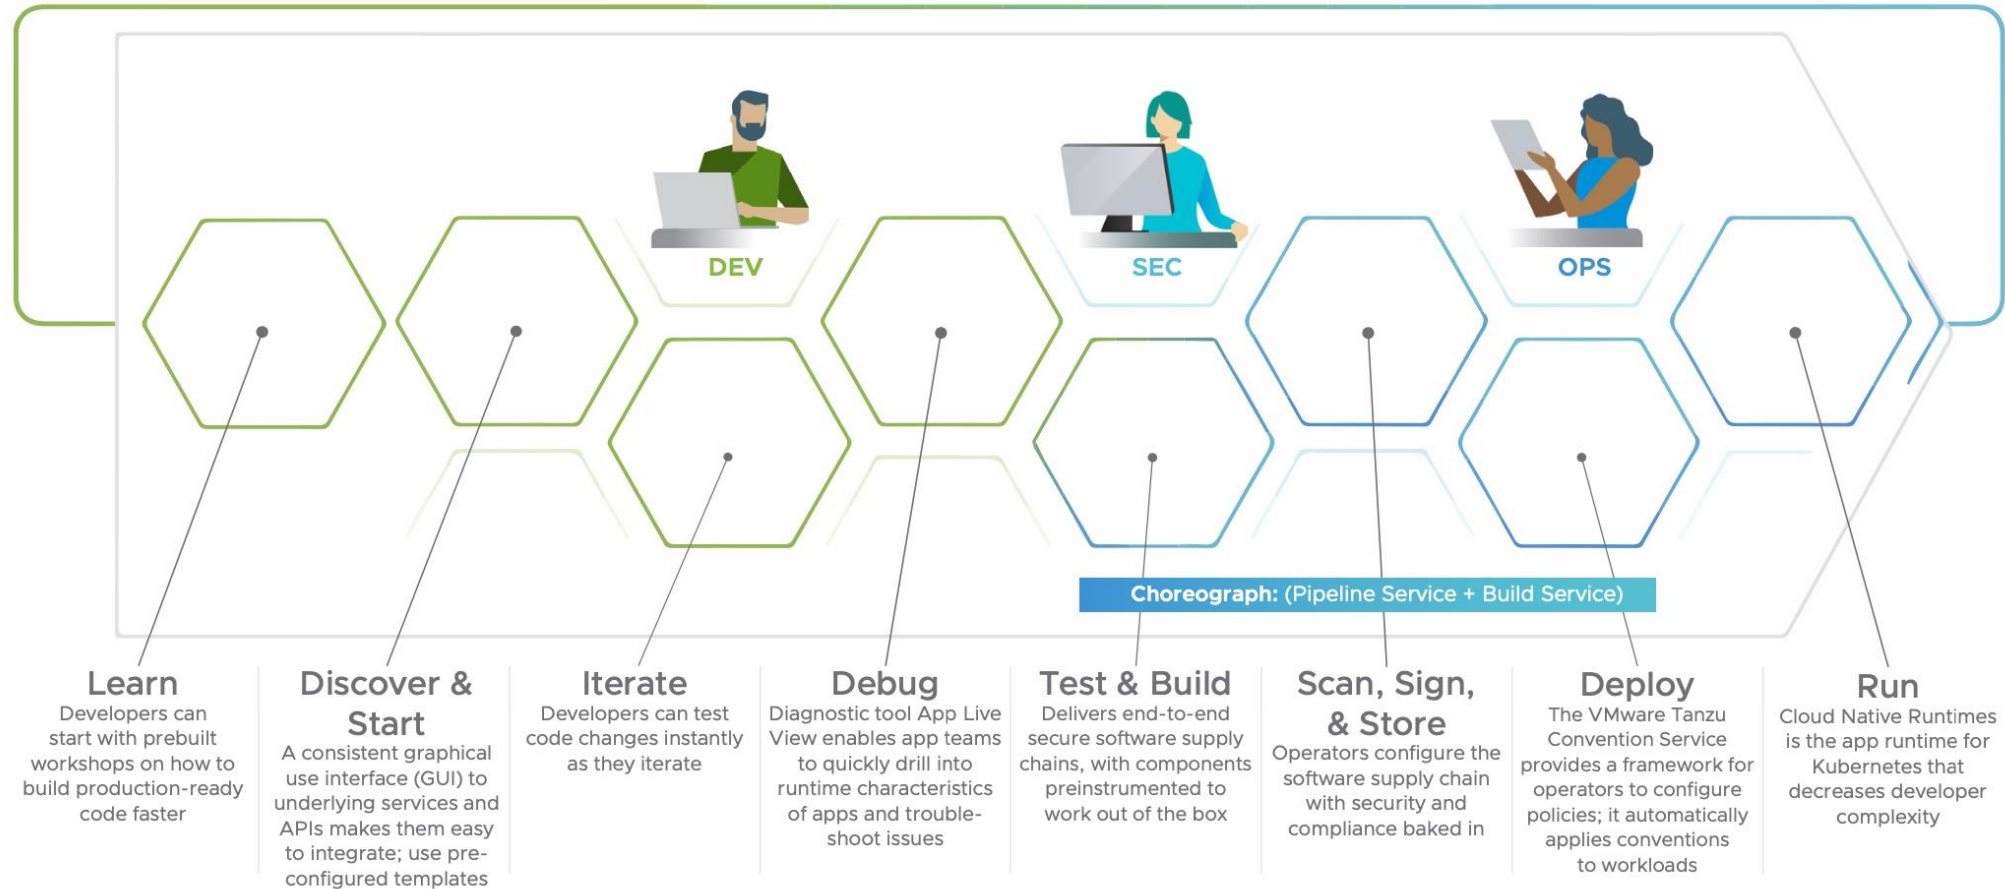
DEV

SEC

OPS

Choreograph: (Pipeline Service + Build Service)

Learn
Developers can start with prebuilt workshops on how to build production-ready code faster

Discover & Start
A consistent graphical use interface (GUI) to underlying services and APIs makes them easy to integrate; use pre-configured templates

Iterate
Developers can test code changes instantly as they iterate

Debug
Diagnostic tool App Live View enables app teams to quickly drill into runtime characteristics of apps and trouble-shoot issues

Test & Build
Delivers end-to-end secure software supply chains, with components preinstrumented to work out of the box

Scan, Sign, & Store
Operators configure the software supply chain with security and compliance baked in

Deploy
The VMware Tanzu Convention Service provides a framework for operators to configure policies; it automatically applies conventions to workloads

Run
Cloud Native Runtimes is the app runtime for Kubernetes that decreases developer complexity